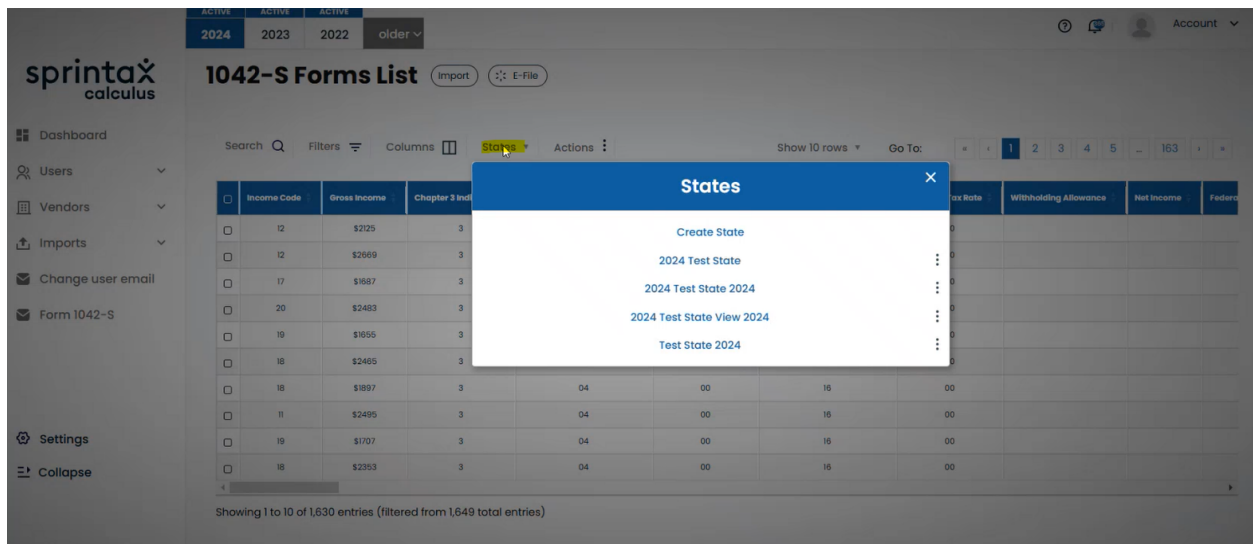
ACTIVE 2024 ACTIVE 2023 ACTIVE 2022 older

Account

sprintax calculus

Dashboard
Users
Vendors
Imports
Change user email
Form 1042-S

Settings
Collapse

1042-S Forms List Import E-File

Search Filters Columns States Actions

Show 10 rows Go To: 1 2 3 4 5 ... 163

| | Income Code | Gross Income | Chapter 3 Ind | | | | Tax Rate | Withholding Allowance | Net Income | Federa |
|---|---|---|---|---|---|---|---|---|---|---|
| | 12 | $2125 | 3 | | | | 0 | | | |
| | 12 | $2669 | 3 | | | | 0 | | | |
| | 17 | $1687 | 3 | | | | 0 | | | |
| | 20 | $2483 | 3 | | | | 0 | | | |
| | 19 | $1655 | 3 | | | | 0 | | | |
| | 18 | $2465 | 3 | | | | 0 | | | |
| | 18 | $1897 | 3 | 04 | 00 | 16 | 00 | | | |
| | 11 | $2495 | 3 | 04 | 00 | 16 | 00 | | | |
| | 19 | $1707 | 3 | 04 | 00 | 16 | 00 | | | |
| | 18 | $2353 | 3 | 04 | 00 | 16 | 00 | | | |

Showing 1 to 10 of 1,630 entries (filtered from 1,649 total entries)

States
Create State
2024 Test State
2024 Test State 2024
2024 Test State View 2024
Test State 2024